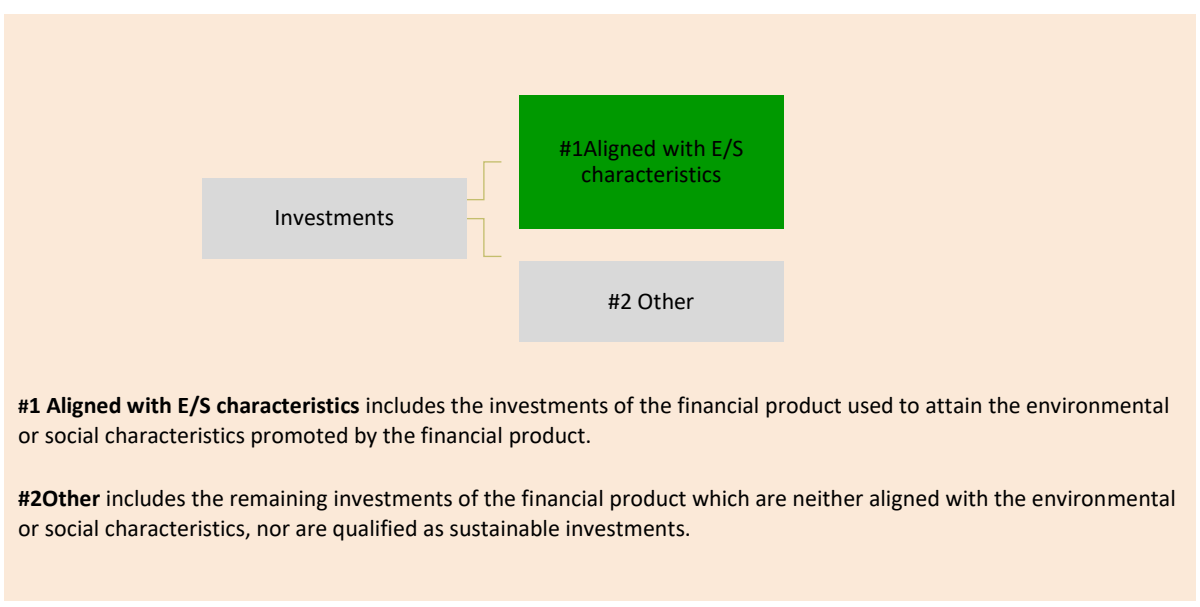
Investments

#1Aligned with E/S characteristics

#2 Other

**#1 Aligned with E/S characteristics** includes the investments of the financial product used to attain the environmental or social characteristics promoted by the financial product.

**#2Other** includes the remaining investments of the financial product which are neither aligned with the environmental or social characteristics, nor are qualified as sustainable investments.